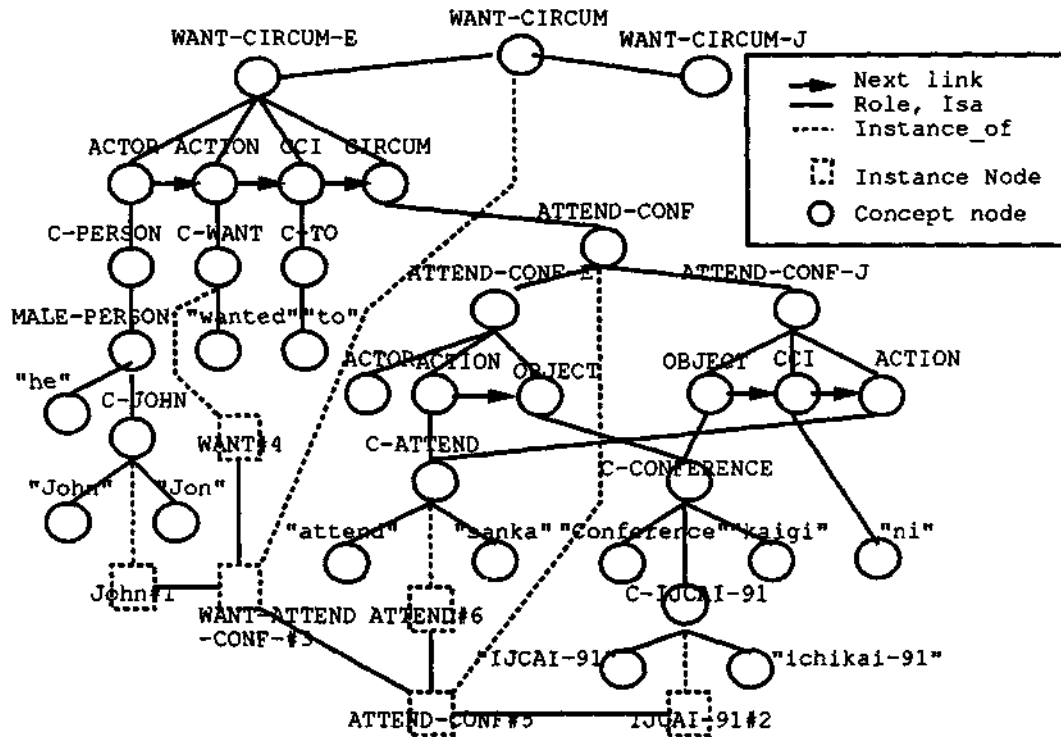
WANT-CIRCUM

WANT-CIRCUM-E

WANT-CIRCUM-J

Next link
Role, Isa
Instance_of
Instance Node
Concept node

ACTOR ACTION CCI CIRCUM

ATTEND-CONF

C-PERSON C-WANT C-TO

ATTEND-CONF-E

ATTEND-CONF-J

MALE-PERSON "wanted" "to"

ACTOR ACTION OBJECT

OBJECT CCI ACTION

"he"

C-JOHN

WANT#4

C-ATTEND

C-CONFERENCE

"John" "Jon"

"attend" "sanka" "Conference" "kaigi" "ni"

John#1

WANT-ATTEND ATTEND#6
-CONF-#3

C-IJCAI-91

"IJCAI-91" "ichikai-91"

ATTEND-CONF#5

IJCAI-91#2